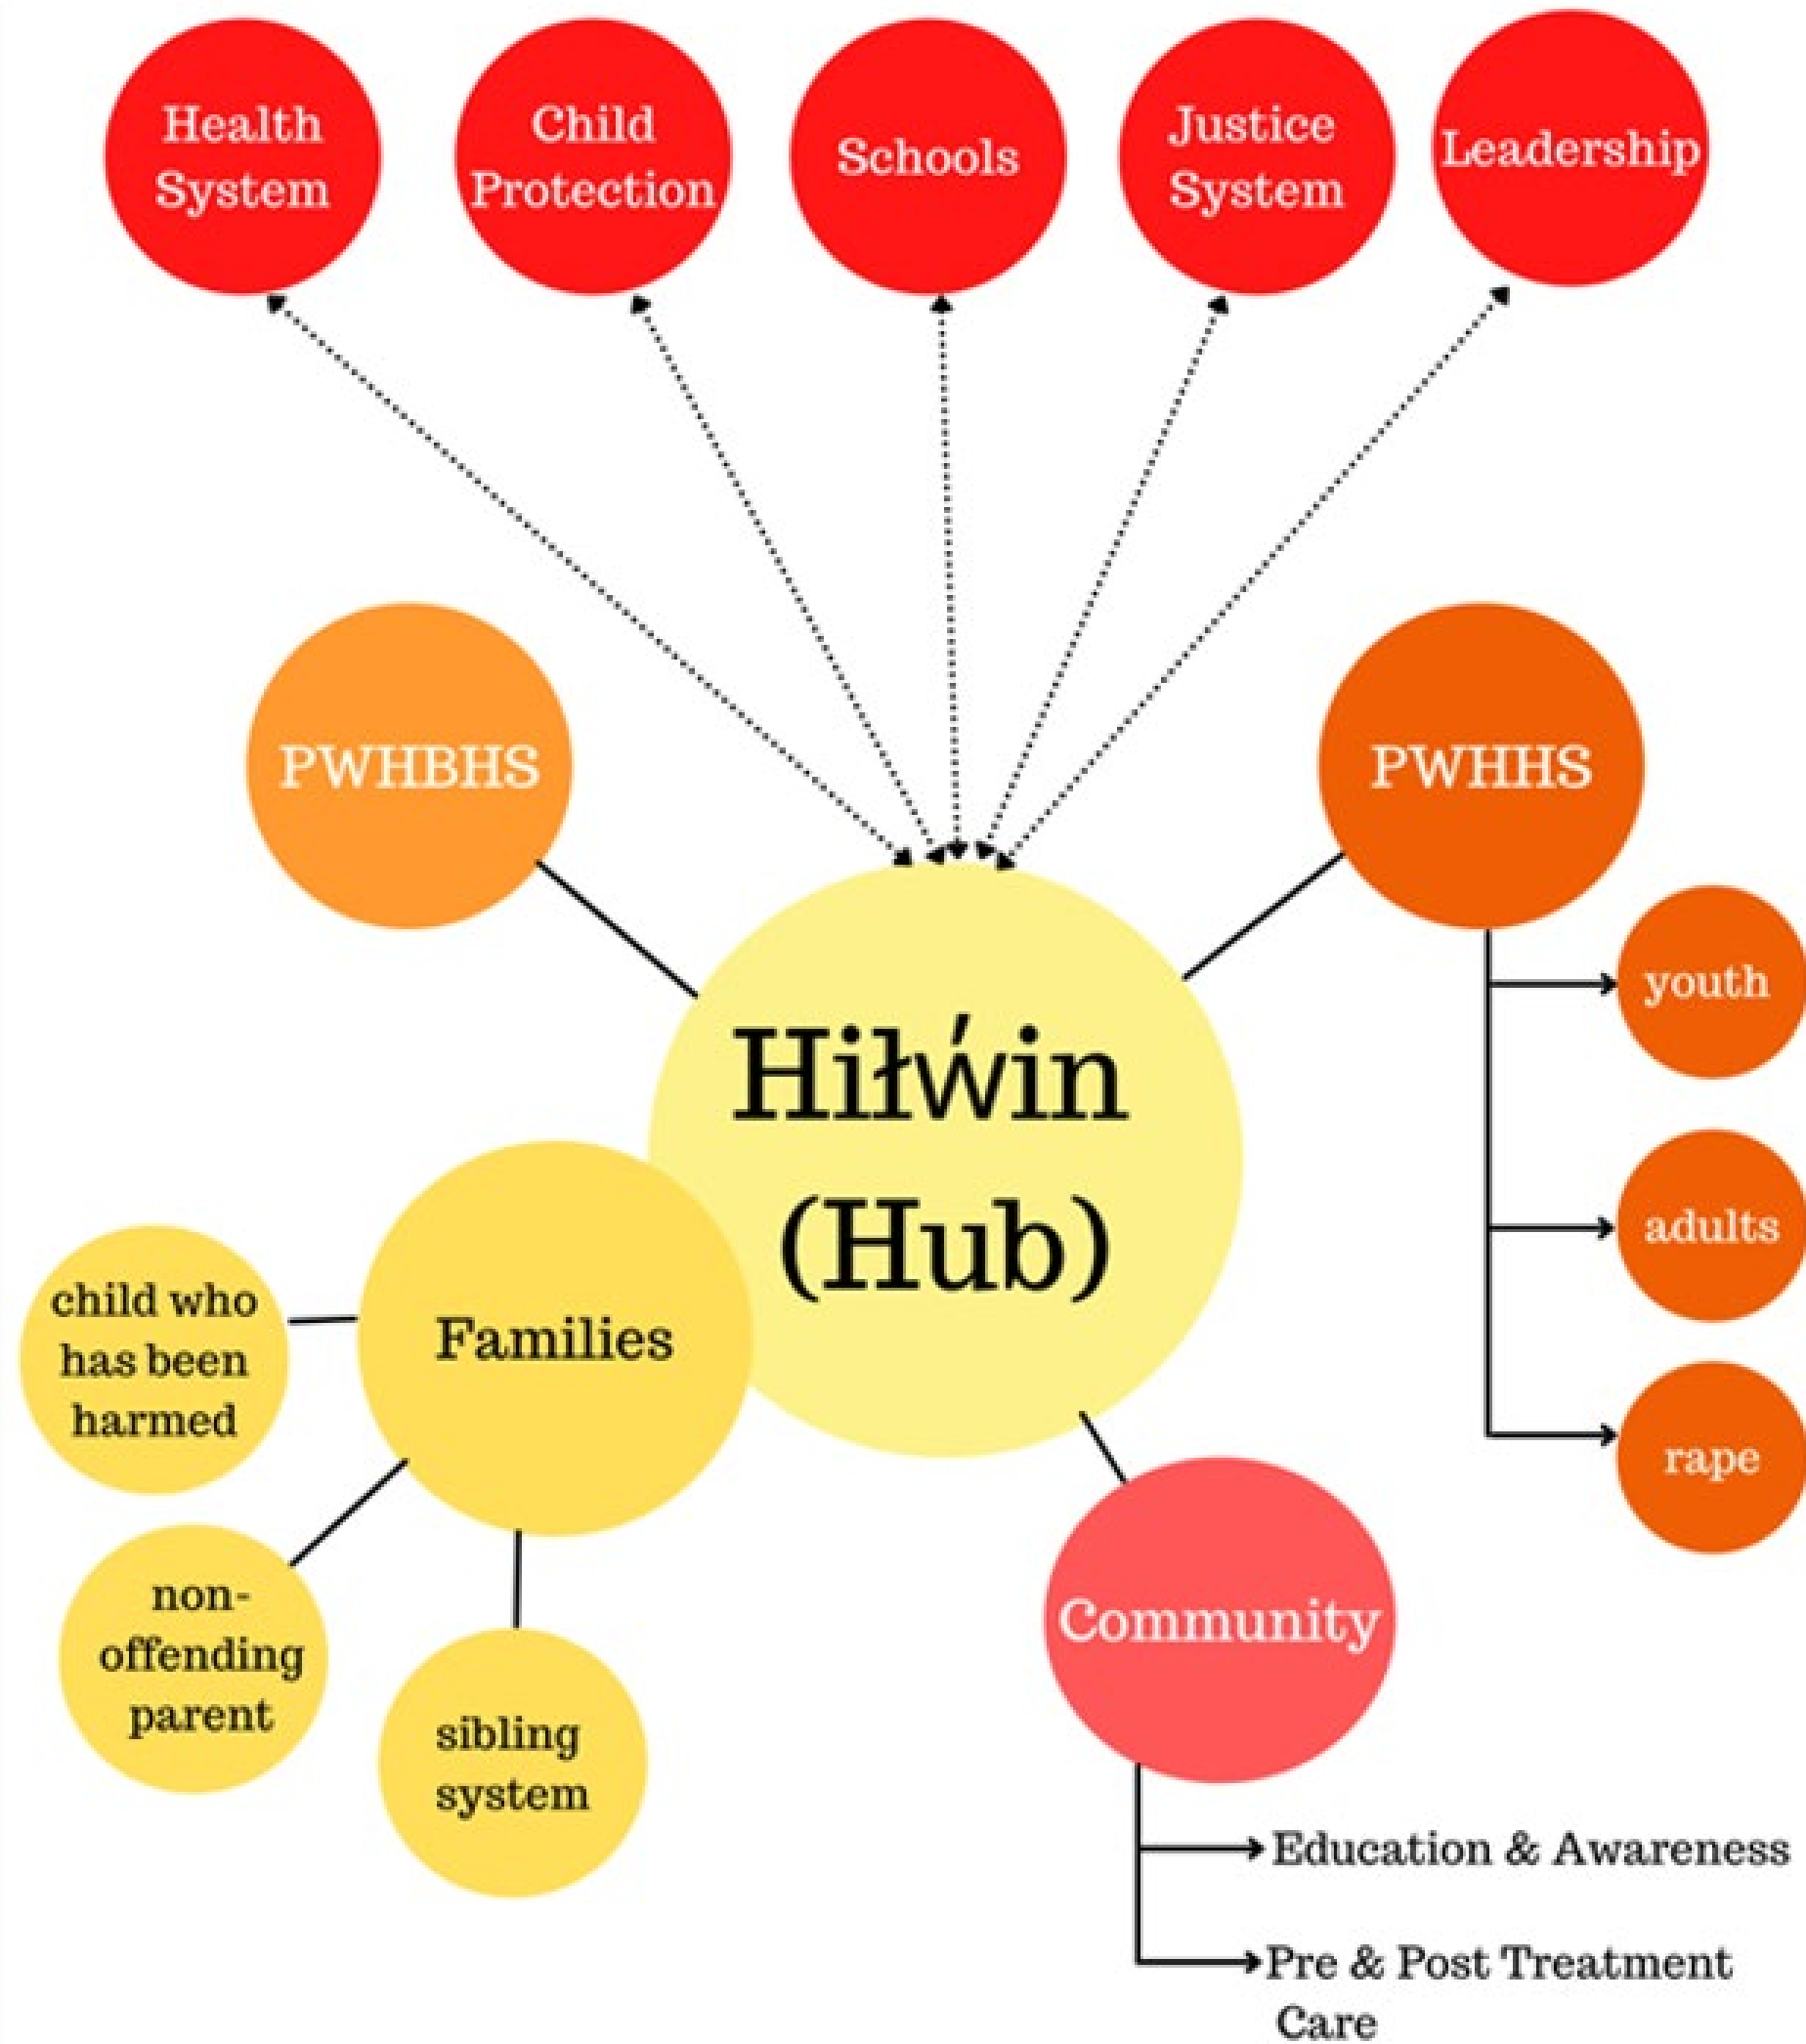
Health System

Child Protection

Schools

Justice System

Leadership

PWHBHS

PWHHS

youth

adults

rape

Hiłẃin (Hub)

Families

child who has been harmed

non-offending parent

sibling system

Community

Education & Awareness

Pre & Post Treatment Care